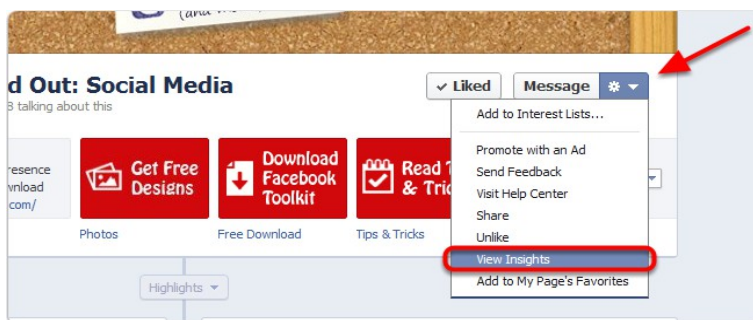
(and mo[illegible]

d Out: Social Media
3 talking about this

✓ Liked
Message

Add to Interest Lists...
Promote with an Ad
Send Feedback
Visit Help Center
Share
Unlike
View Insights
Add to My Page's Favorites

resence
wnload
com/

Get Free Designs
Photos

Download Facebook Toolkit
Free Download

Read T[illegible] & Tric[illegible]
Tips & Tricks

Highlights